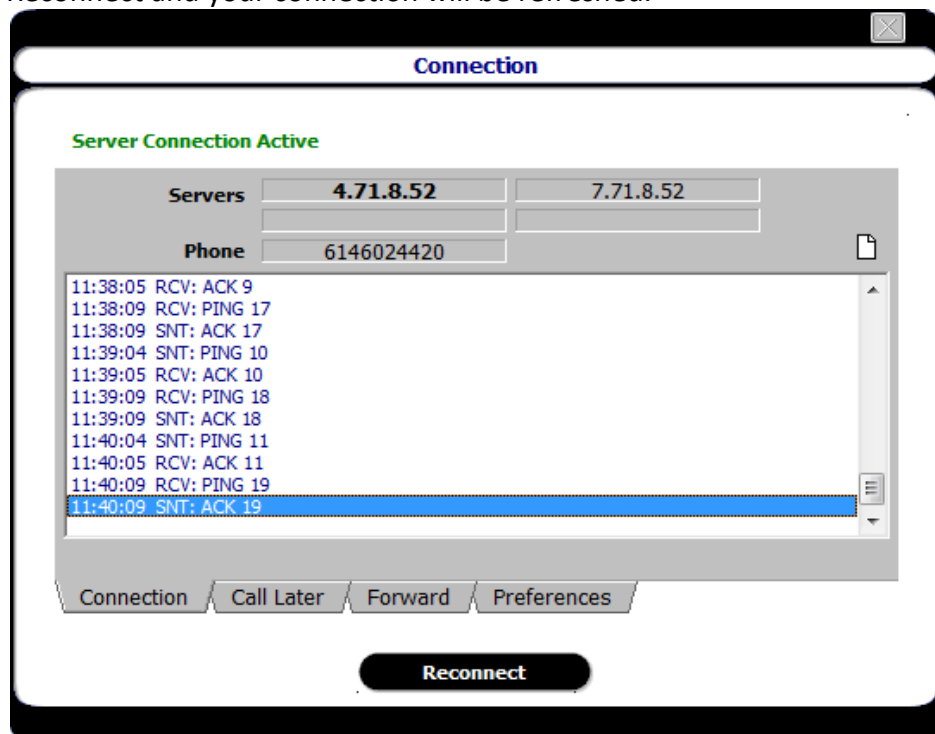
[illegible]connect and your connection will be refreshed.

Connection

Server Connection Active

Servers 4.71.8.52 7.71.8.52

Phone 6146024420

11:38:05 RCV: ACK 9
11:38:09 RCV: PING 17
11:38:09 SNT: ACK 17
11:39:04 SNT: PING 10
11:39:05 RCV: ACK 10
11:39:09 RCV: PING 18
11:39:09 SNT: ACK 18
11:40:04 SNT: PING 11
11:40:05 RCV: ACK 11
11:40:09 RCV: PING 19
11:40:09 SNT: ACK 19

Connection | Call Later | Forward | Preferences

Reconnect